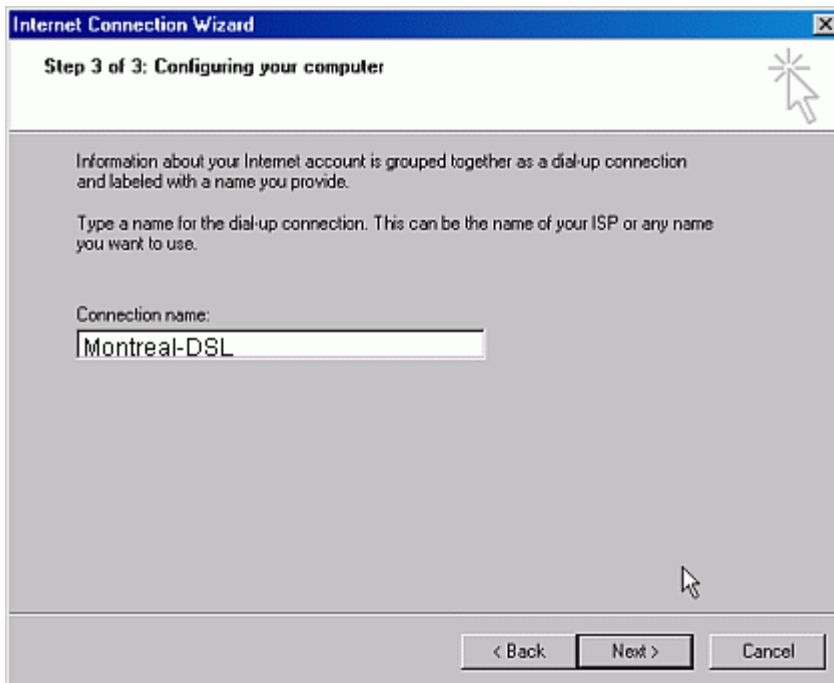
Internet Connection Wizard

Step 3 of 3: Configuring your computer

Information about your Internet account is grouped together as a dial-up connection and labeled with a name you provide.

Type a name for the dial-up connection. This can be the name of your ISP or any name you want to use.

Connection name:

Montreal-DSL

< Back

Next >

Cancel